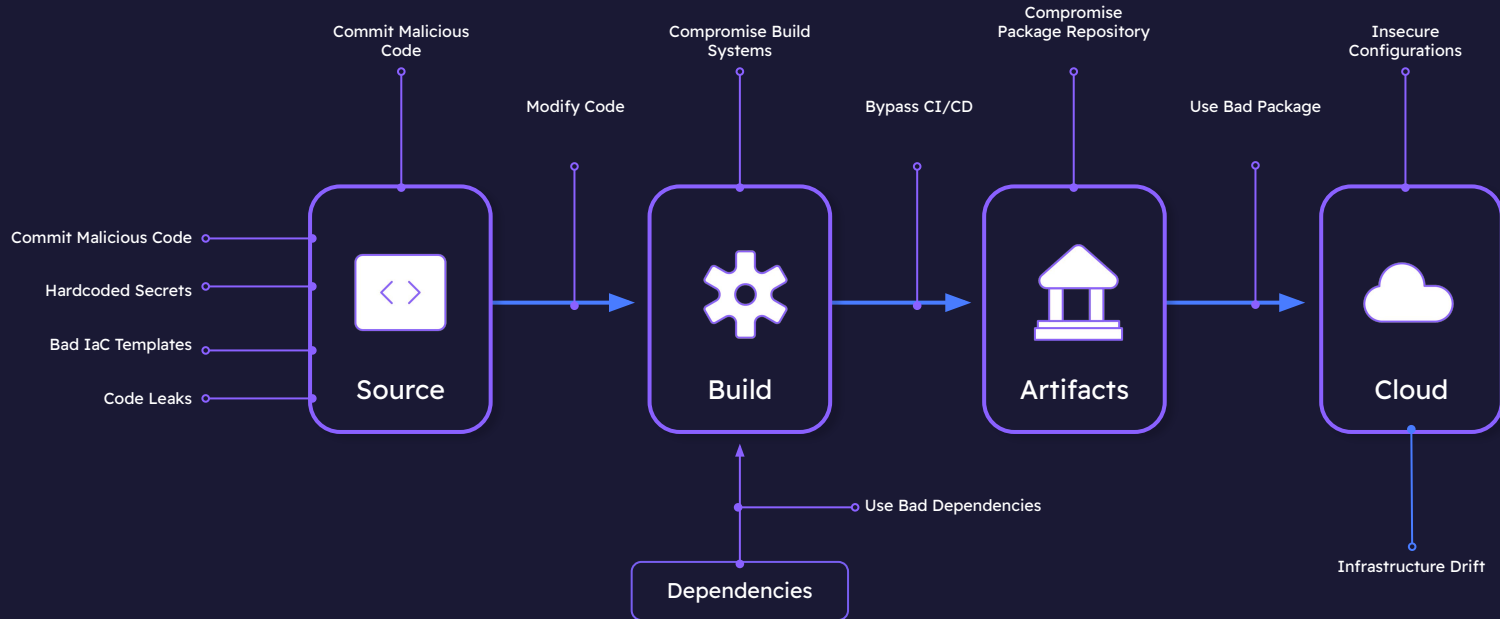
Commit Malicious Code

Compromise Build Systems

Compromise Package Repository

Insecure Configurations

Modify Code

Bypass CI/CD

Use Bad Package

Commit Malicious Code

Hardcoded Secrets

Bad IaC Templates

Code Leaks

Source

Build

Artifacts

Cloud

Use Bad Dependencies

Dependencies

Infrastructure Drift